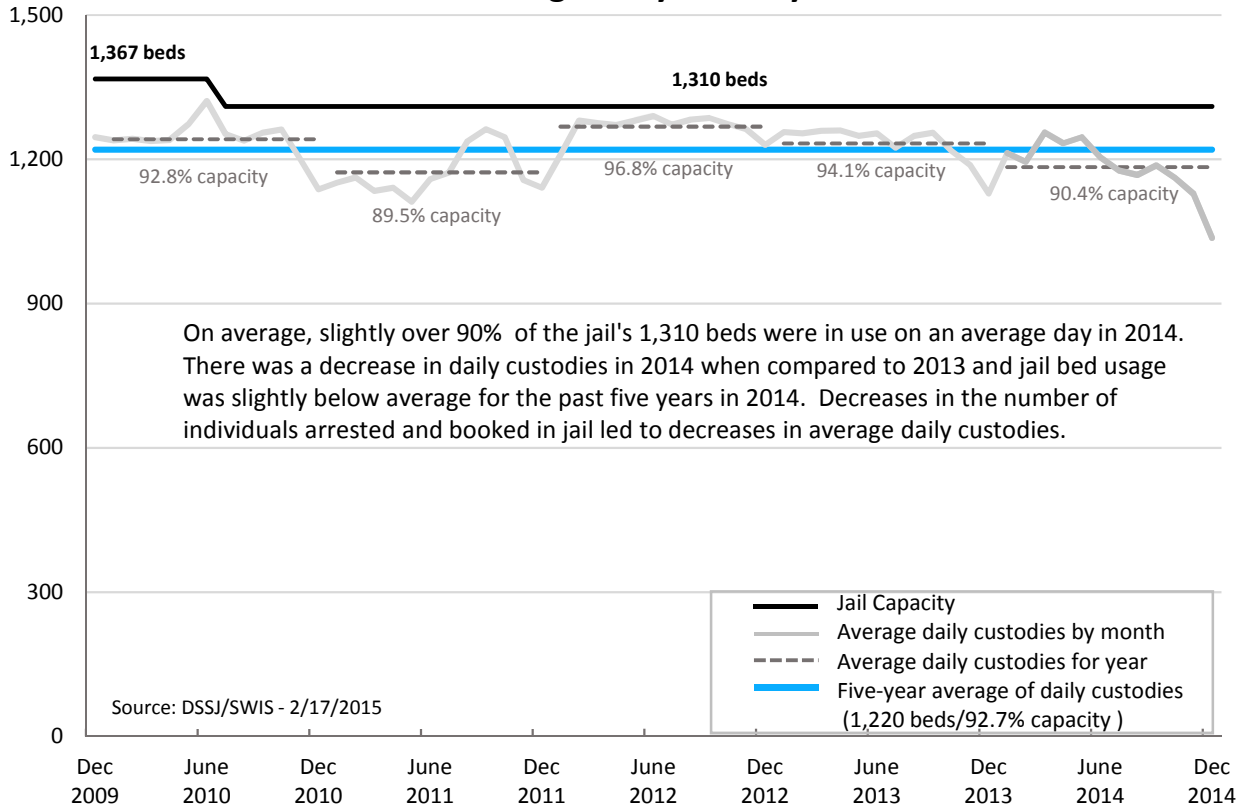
1,500
1,367 beds
1,310 beds
1,200
92.8% capacity
89.5% capacity
96.8% capacity
94.1% capacity
90.4% capacity
900

On average, slightly over 90% of the jail's 1,310 beds were in use on an average day in 2014. There was a decrease in daily custodies in 2014 when compared to 2013 and jail bed usage was slightly below average for the past five years in 2014. Decreases in the number of individuals arrested and booked in jail led to decreases in average daily custodies.

600
300
0

Jail Capacity
Average daily custodies by month
Average daily custodies for year
Five-year average of daily custodies (1,220 beds/92.7% capacity )

Source: DSSJ/SWIS - 2/17/2015

Dec 2009
June 2010
Dec 2010
June 2011
Dec 2011
June 2012
Dec 2012
June 2013
Dec 2013
June 2014
Dec 2014